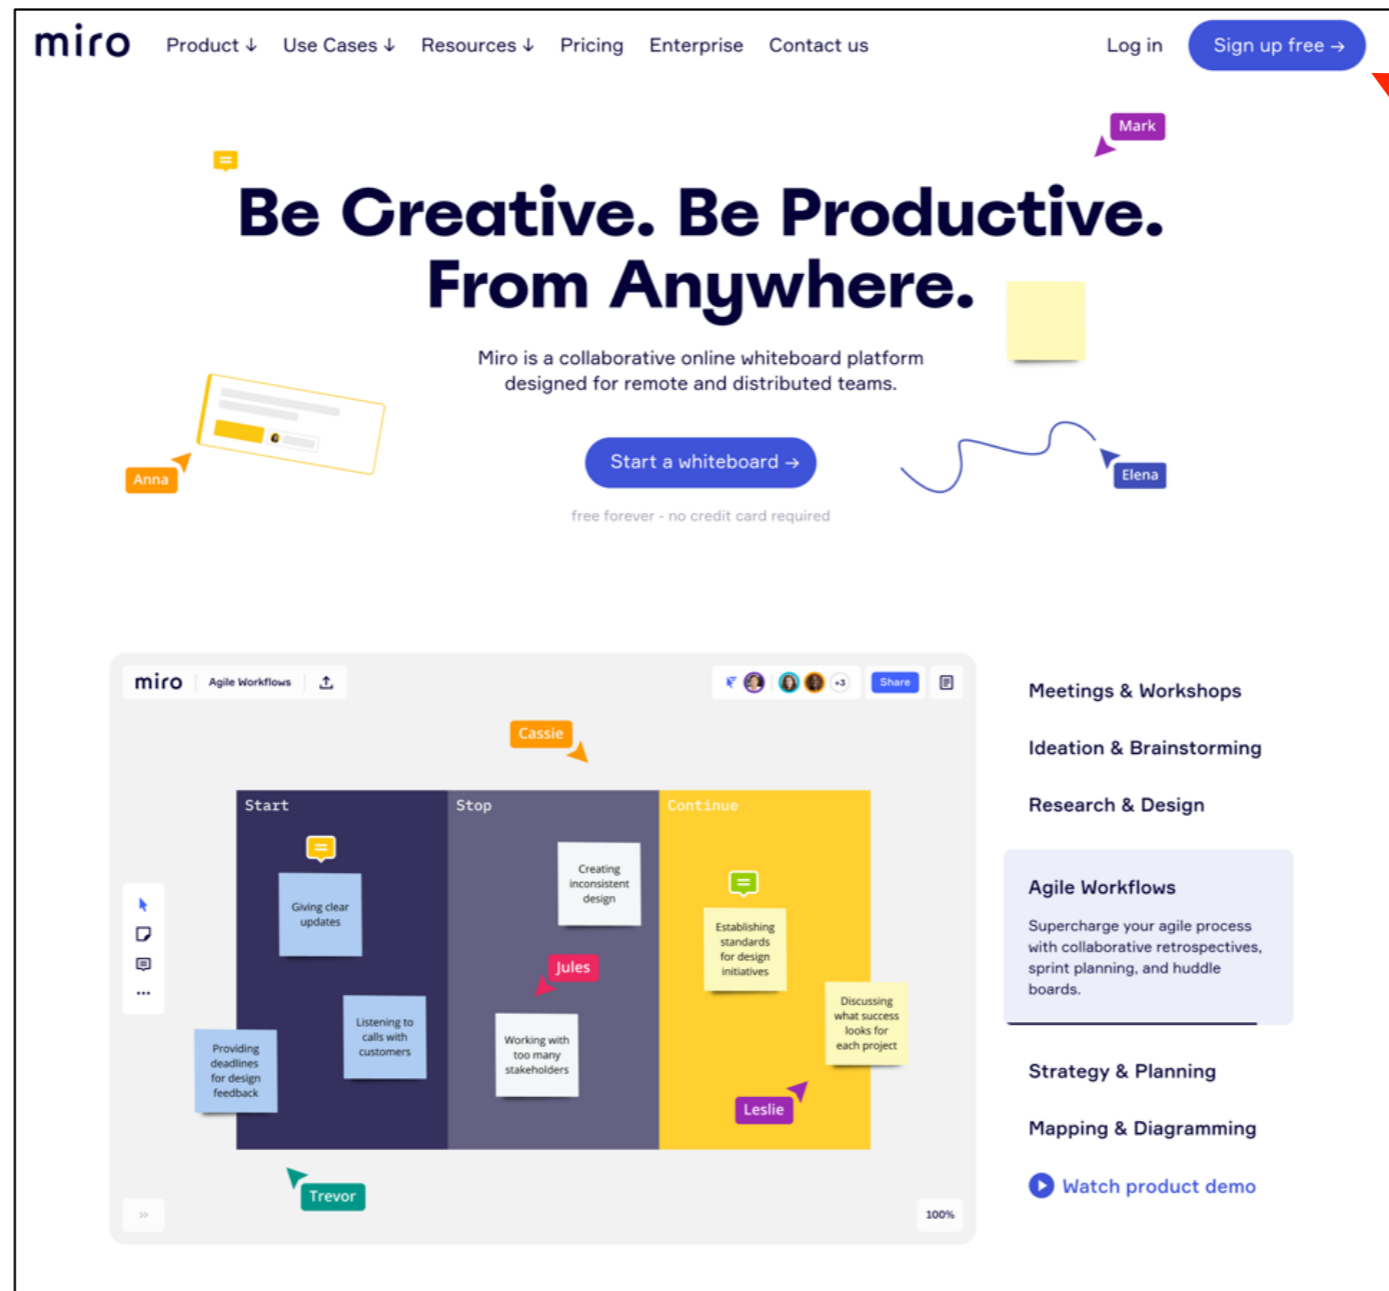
miro Product ↓ Use Cases ↓ Resources ↓ Pricing Enterprise Contact us Log in Sign up free →

Mark

Be Creative. Be Productive. From Anywhere.

Miro is a collaborative online whiteboard platform designed for remote and distributed teams.

Anna

Start a whiteboard →

Elena

free forever - no credit card required

miro Agile Workflows

+3 Share

Cassie

Start

Stop

Continue

Giving clear updates

Creating inconsistent design

Establishing standards for design initiatives

Jules

Listening to calls with customers

Providing deadlines for design feedback

Working with too many stakeholders

Discussing what success looks for each project

Leslie

Trevor

100%

Meetings & Workshops

Ideation & Brainstorming

Research & Design

Agile Workflows

Supercharge your agile process with collaborative retrospectives, sprint planning, and huddle boards.

Strategy & Planning

Mapping & Diagramming

Watch product demo